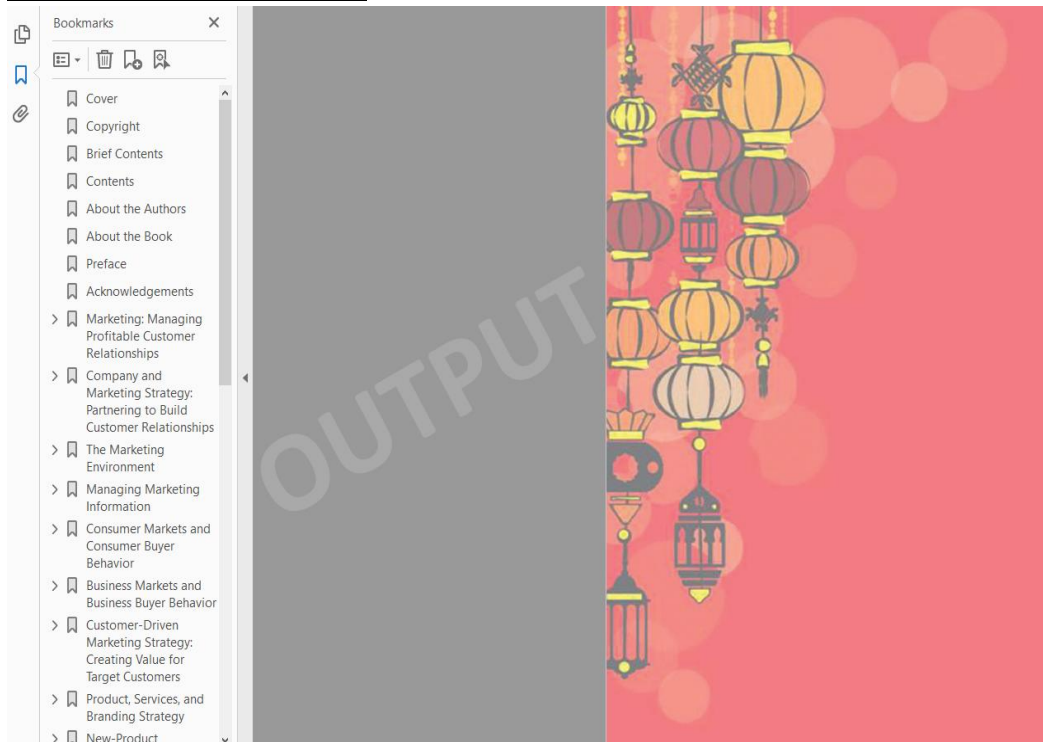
Bookmarks

Cover

Copyright

Brief Contents

Contents

About the Authors

About the Book

Preface

Acknowledgements

Marketing: Managing Profitable Customer Relationships

Company and Marketing Strategy: Partnering to Build Customer Relationships

The Marketing Environment

Managing Marketing Information

Consumer Markets and Consumer Buyer Behavior

Business Markets and Business Buyer Behavior

Customer-Driven Marketing Strategy: Creating Value for Target Customers

Product, Services, and Branding Strategy

New-Product

OUTPUT